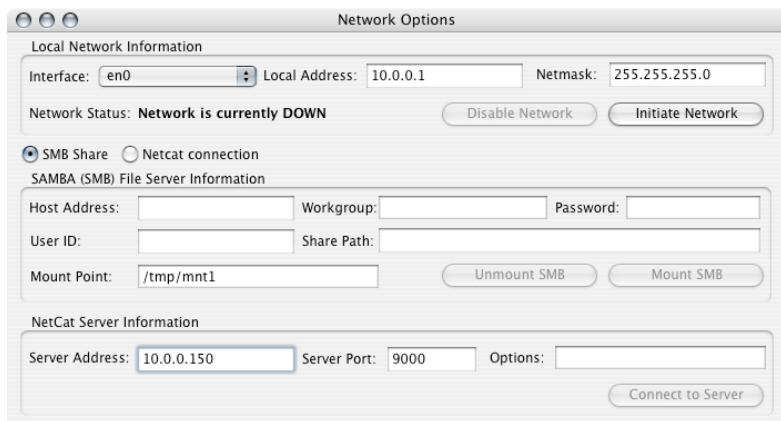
Network Options

Local Network Information

Interface: en0

Local Address: 10.0.0.1

Netmask: 255.255.255.0

Network Status: **Network is currently DOWN**

Disable Network

Initiate Network

SMB Share

Netcat connection

SAMBA (SMB) File Server Information

Host Address:

Workgroup:

Password:

User ID:

Share Path:

Mount Point: /tmp/mnt1

Unmount SMB

Mount SMB

NetCat Server Information

Server Address: 10.0.0.150

Server Port: 9000

Options:

Connect to Server